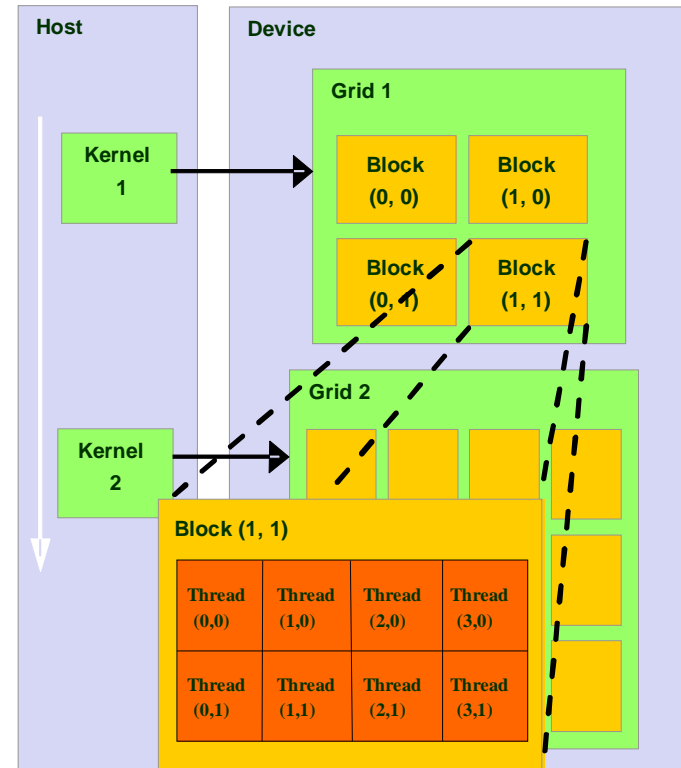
Host

Device

Grid 1

Kernel 1

Block (0, 0)

Block (1, 0)

Block (0, 1)

Block (1, 1)

Grid 2

Kernel 2

Block (1, 1)

| Thread (0,0) | Thread (1,0) | Thread (2,0) | Thread (3,0) |
|---|---|---|---|
| Thread (0,1) | Thread (1,1) | Thread (2,1) | Thread (3,1) |